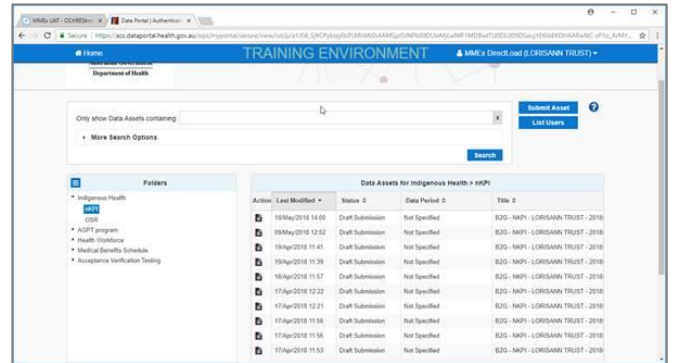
MMEx UAT - OCHREStre... × Data Portal | Authenticat... ×

Secure | https://acc.dataportal.health.gov.au/wps/myportal/secure/view/!ut/p/z1/04_Sj9CPykssy0xPLMnMz0vMAfGjzOJNPb08DUwMjLwNfR1MDBwtTU0DLU09DSwqYEKbXKDHARwNC-vP1o_AvMY...

Home TRAINING ENVIRONMENT MMEx DirectLoad (LORISANN TRUST)

Department of Health

Only show Data Assets containing

More Search Options

Search

Submit Asset
List Users

Folders

Indigenous Health
nKPI
OSR
AGPT program
Health Workforce
Medical Benefits Schedule
Acceptance Verification Testing

Data Assets for Indigenous Health > nKPI

| Action | Last Modified | Status | Data Period | Title |
|---|---|---|---|---|
| | 18/May/2018 14:09 | Draft Submission | Not Specified | B2G - NKPI - LORISANN TRUST - 2018 |
| | 09/May/2018 12:52 | Draft Submission | Not Specified | B2G - NKPI - LORISANN TRUST - 2018 |
| | 19/Apr/2018 11:41 | Draft Submission | Not Specified | B2G - NKPI - LORISANN TRUST - 2018 |
| | 19/Apr/2018 11:39 | Draft Submission | Not Specified | B2G - NKPI - LORISANN TRUST - 2018 |
| | 18/Apr/2018 11:57 | Draft Submission | Not Specified | B2G - NKPI - LORISANN TRUST - 2018 |
| | 17/Apr/2018 12:22 | Draft Submission | Not Specified | B2G - NKPI - LORISANN TRUST - 2018 |
| | 17/Apr/2018 12:21 | Draft Submission | Not Specified | B2G - NKPI - LORISANN TRUST - 2018 |
| | 17/Apr/2018 11:56 | Draft Submission | Not Specified | B2G - NKPI - LORISANN TRUST - 2018 |
| | 17/Apr/2018 11:56 | Draft Submission | Not Specified | B2G - NKPI - LORISANN TRUST - 2018 |
| | 17/Apr/2018 11:53 | Draft Submission | Not Specified | B2G - NKPI - LORISANN TRUST - 2018 |